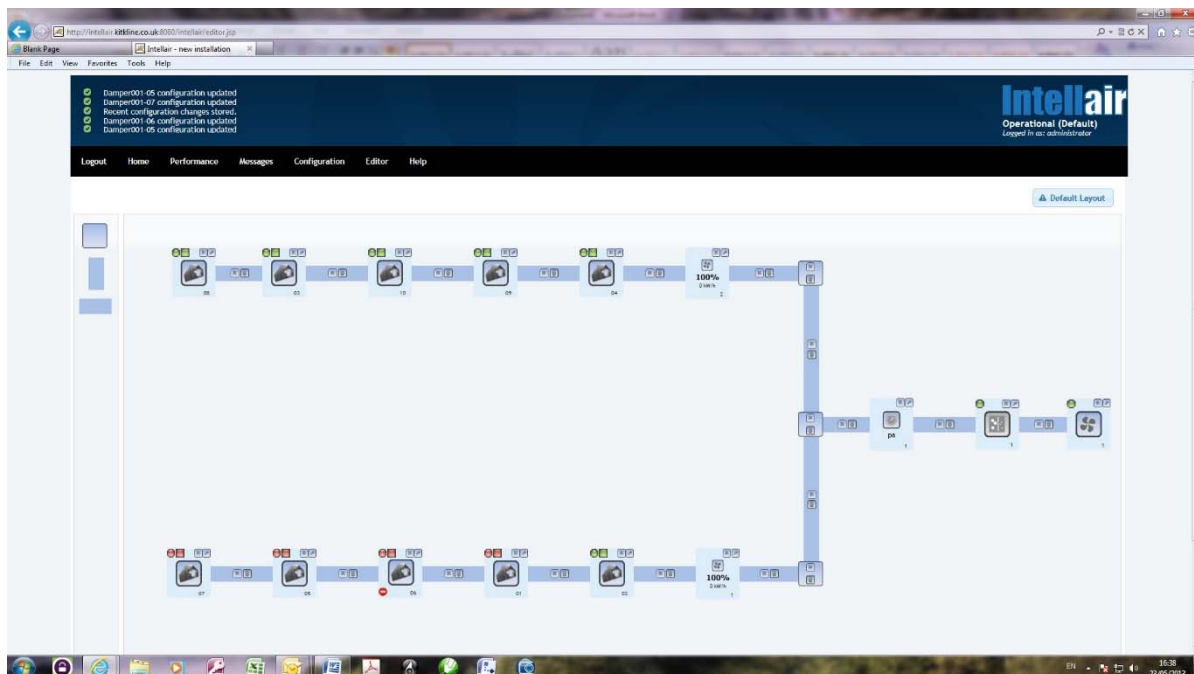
http://intellair.kittline.co.uk:8080/intellair/editor.jsp

Blank Page

Intellair - new installation

File Edit View Favorites Tools Help

Damper001-05 configuration updated
Damper001-07 configuration updated
Recent configuration changes stored.
Damper001-06 configuration updated
Damper001-05 configuration updated

Intellair
Operational (Default)
Logged in as: administrator

Logout Home Performance Messages Configuration Editor Help

Default Layout

08 03 10 09 04

100%
0 kWh
2

ps
1

1

1

07 05 06 01 02

100%
0 kWh
1

EN

16:38
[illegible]